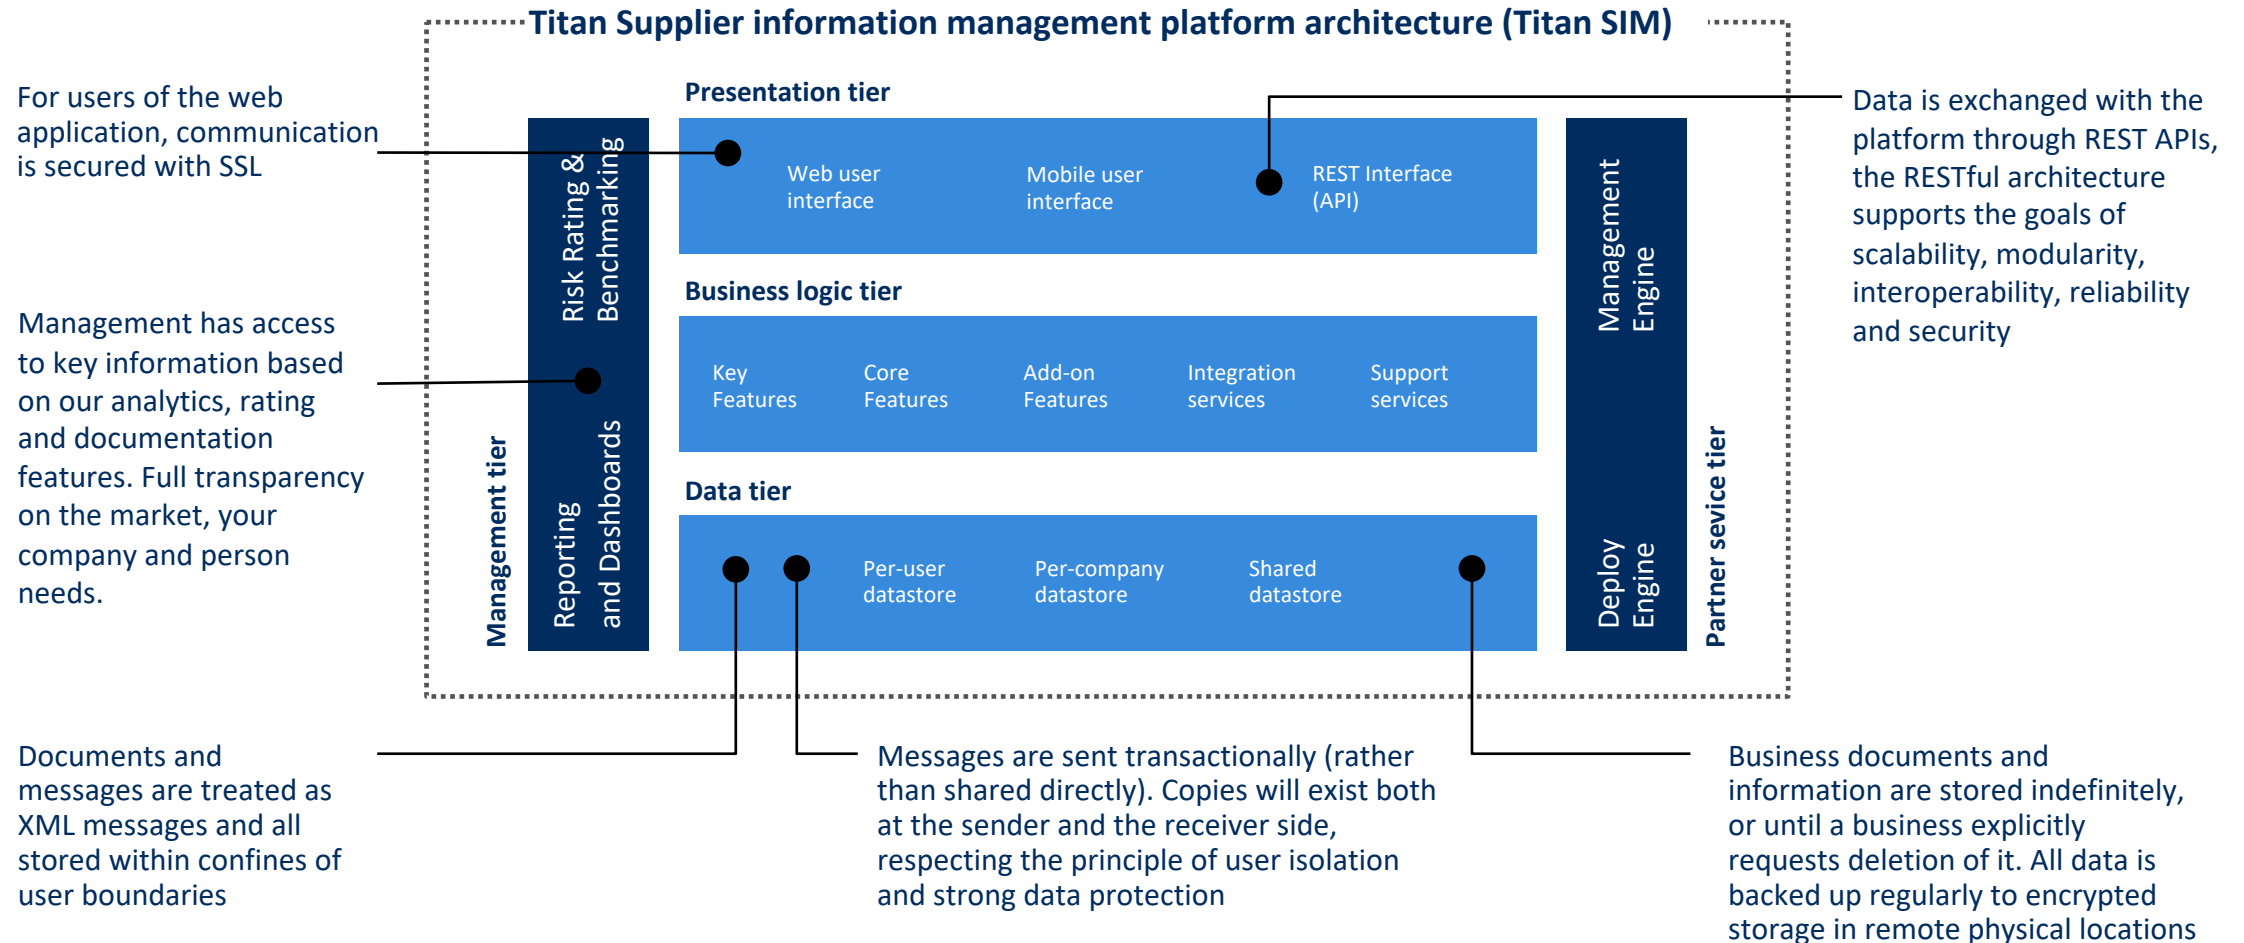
Titan Supplier information management platform architecture (Titan SIM)

For users of the web application, communication is secured with SSL

Management has access to key information based on our analytics, rating and documentation features. Full transparency on the market, your company and person needs.

Management tier

Risk Rating & Benchmarking

Reporting and Dashboards

Presentation tier

Web user interface

Mobile user interface

REST Interface (API)

Business logic tier

Key Features

Core Features

Add-on Features

Integration services

Support services

Data tier

Per-user datastore

Per-company datastore

Shared datastore

Management Engine

Deploy Engine

Partner sevice tier

Data is exchanged with the platform through REST APIs, the RESTful architecture supports the goals of scalability, modularity, interoperability, reliability and security

Documents and messages are treated as XML messages and all stored within confines of user boundaries

Messages are sent transactionally (rather than shared directly). Copies will exist both at the sender and the receiver side, respecting the principle of user isolation and strong data protection

Business documents and information are stored indefinitely, or until a business explicitly requests deletion of it. All data is backed up regularly to encrypted storage in remote physical locations